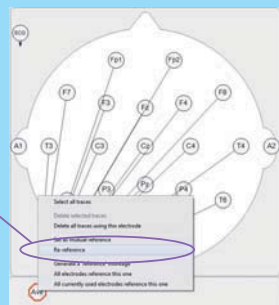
EOG

Fp1

Fp2

F7

F3

Fz

F4

F8

A1

T3

C3

Cz

C4

T4

A2

P3

Pz

P4

T6

Select all traces

Delete selected traces

Delete all traces using this electrode

Set as virtual reference

Re-reference

Generate a reference montage

All electrodes reference this one

All currently used electrodes reference this one

Aux